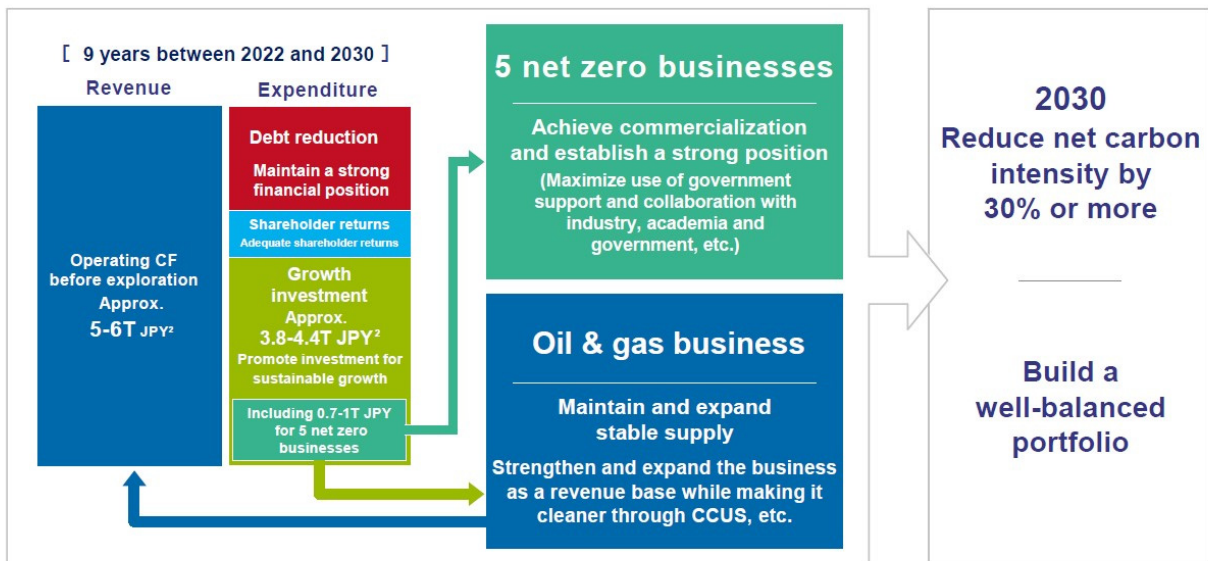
[ 9 years between 2022 and 2030 ]

Revenue

Expenditure

Operating CF before exploration Approx. 5-6T JPY²

Debt reduction

Maintain a strong financial position

Shareholder returns

Adequate shareholder returns

Growth investment Approx. 3.8-4.4T JPY²

Promote investment for sustainable growth

Including 0.7-1T JPY for 5 net zero businesses

5 net zero businesses

Achieve commercialization and establish a strong position

(Maximize use of government support and collaboration with industry, academia and government, etc.)

Oil & gas business

Maintain and expand stable supply

Strengthen and expand the business as a revenue base while making it cleaner through CCUS, etc.

2030

Reduce net carbon intensity by 30% or more

Build a well-balanced portfolio